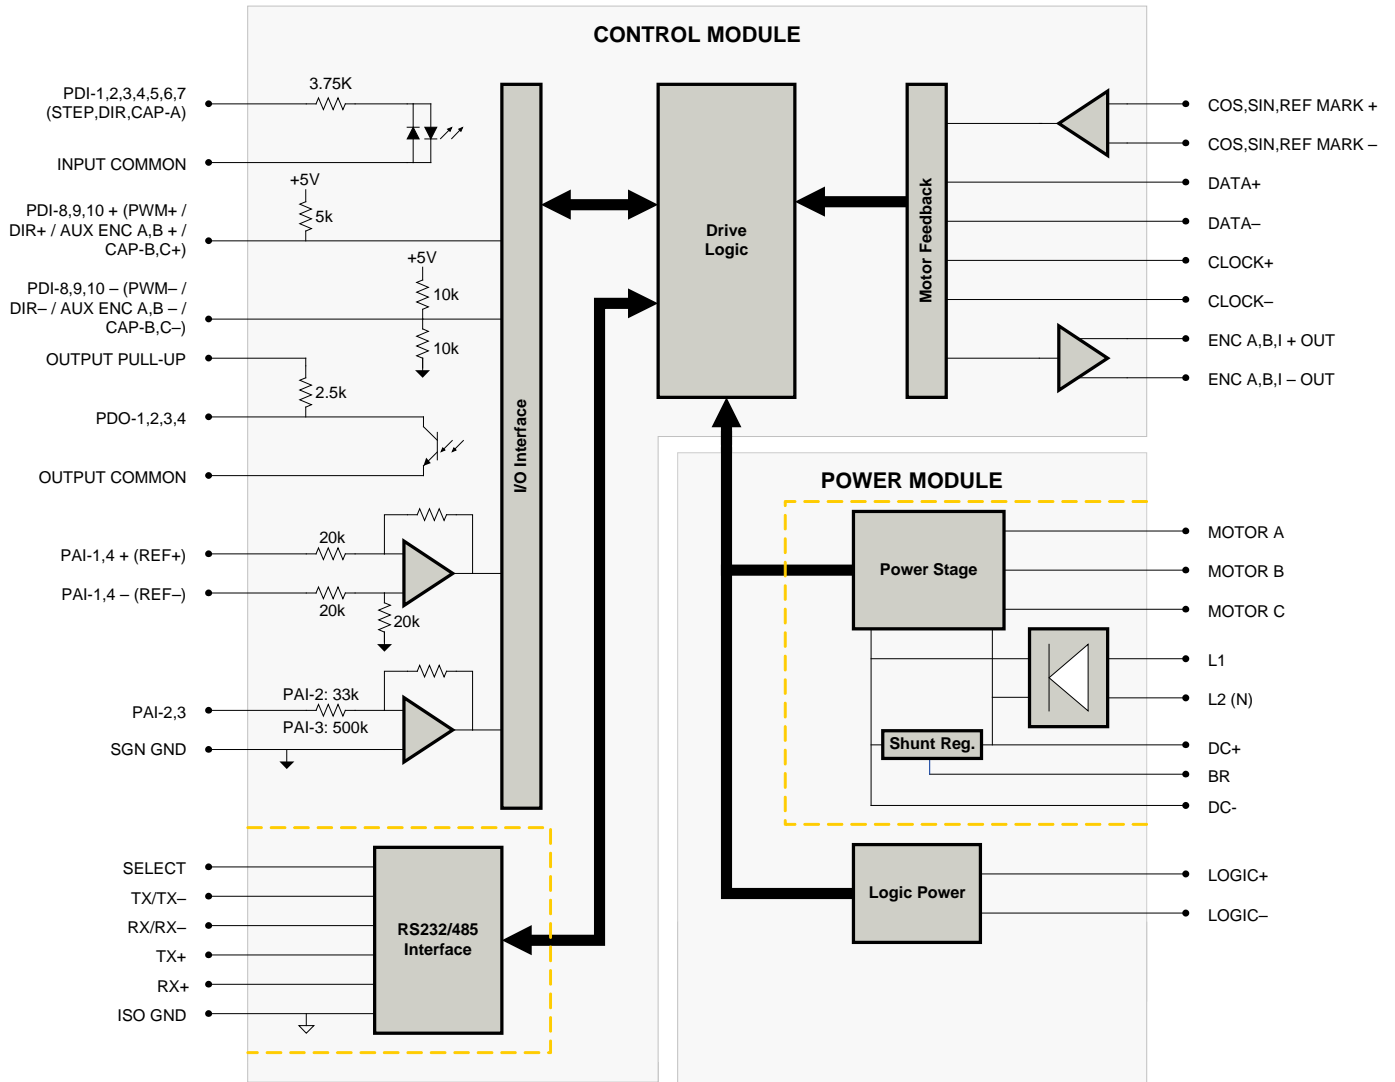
CONTROL MODULE

PDI-1,2,3,4,5,6,7 (STEP,DIR,CAP-A)

INPUT COMMON

PDI-8,9,10 + (PWM+ / DIR+ / AUX ENC A,B + / CAP-B,C+)

PDI-8,9,10 – (PWM– / DIR– / AUX ENC A,B – / CAP-B,C–)

OUTPUT PULL-UP

PDO-1,2,3,4

OUTPUT COMMON

PAI-1,4 + (REF+)

PAI-1,4 – (REF–)

PAI-2,3

SGN GND

SELECT

TX/TX–

RX/RX–

TX+

RX+

ISO GND

3.75K

+5V

5k

+5V

10k

10k

2.5k

20k

20k

20k

PAI-2: 33k

PAI-3: 500k

I/O Interface

Drive Logic

Motor Feedback

RS232/485 Interface

COS,SIN,REF MARK +

COS,SIN,REF MARK –

DATA+

DATA–

CLOCK+

CLOCK–

ENC A,B,I + OUT

ENC A,B,I – OUT

POWER MODULE

Power Stage

Shunt Reg.

Logic Power

MOTOR A

MOTOR B

MOTOR C

L1

L2 (N)

DC+

BR

DC-

LOGIC+

LOGIC–